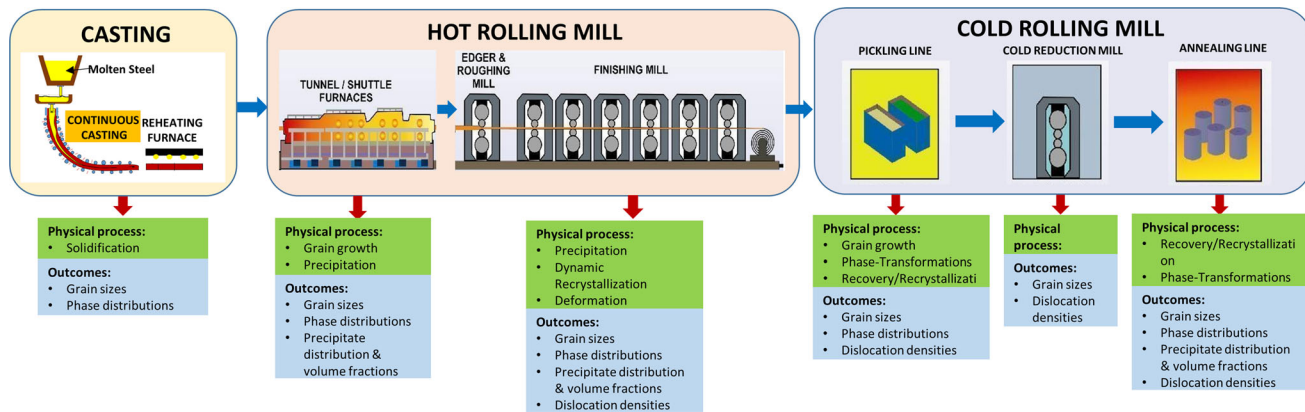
CASTING

Molten Steel

CONTINUOUS CASTING

REHEATING FURNACE

Physical process:
• Solidification

Outcomes:
• Grain sizes
• Phase distributions

HOT ROLLING MILL

TUNNEL / SHUTTLE FURNACES

EDGER & ROUGHING MILL

FINISHING MILL

Physical process:
• Grain growth
• Precipitation

Outcomes:
• Grain sizes
• Phase distributions
• Precipitate distribution & volume fractions

Physical process:
• Precipitation
• Dynamic Recrystallization
• Deformation

Outcomes:
• Grain sizes
• Phase distributions
• Precipitate distribution & volume fractions
• Dislocation densities

COLD ROLLING MILL

PICKLING LINE

COLD REDUCTION MILL

ANNEALING LINE

Physical process:
• Grain growth
• Phase-Transformations
• Recovery/Recrystallizati

Outcomes:
• Grain sizes
• Phase distributions
• Dislocation densities

Physical process:

Outcomes:
• Grain sizes
• Dislocation densities

Physical process:
• Recovery/Recrystallization
• Phase-Transformations

Outcomes:
• Grain sizes
• Phase distributions
• Precipitate distribution & volume fractions
• Dislocation densities